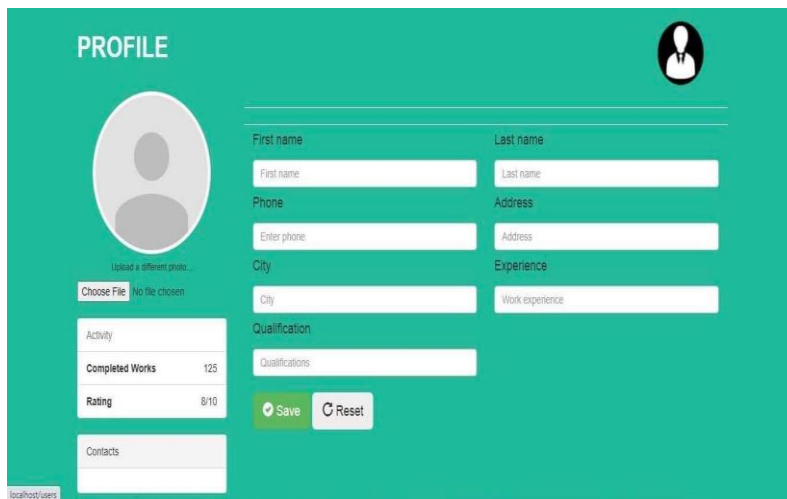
PROFILE

Upload a different photo...

Choose File No file chosen

Activity

| Completed Works | 125 |
|---|---|
| Rating | 8/10 |

Contacts

First name

First name

Last name

Last name

Phone

Enter phone

Address

Address

City

City

Experience

Work experience

Qualification

Qualifications

Save

Reset

localhost/users